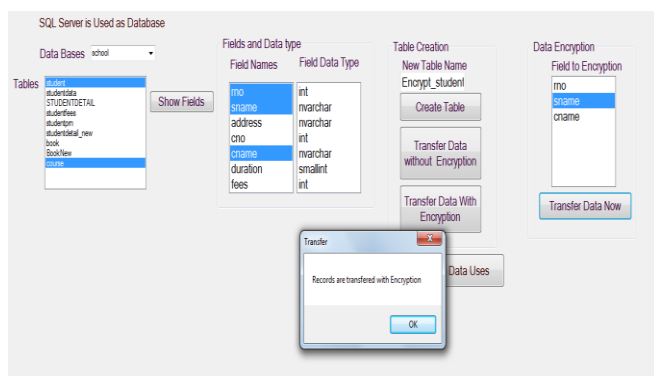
SQL Server is Used as Database

Data Bases school

Tables
student
studentdata
STUDENTDETAIL
studentfees
studentpm
studentdetail_new
book
BookNew
course

Show Fields

Fields and Data type

Field Names
rno
sname
address
cno
cname
duration
fees

Field Data Type
int
nvarchar
nvarchar
int
nvarchar
smallint
int

Table Creation
New Table Name
Encrypt_student

Create Table

Transfer Data without Encryption

Transfer Data With Encryption

Data Uses

Data Encryption
Field to Encryption
rno
sname
cname

Transfer Data Now

Transfer

Records are transfered with Encryption

OK